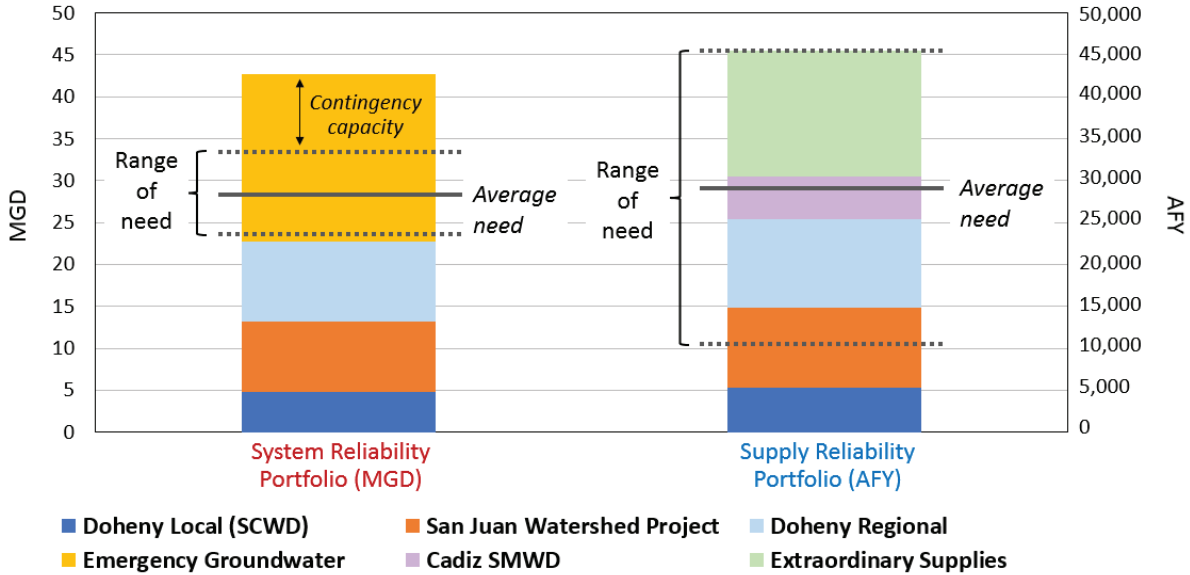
50
45
40
35
30
25
20
15
10
5
0

MGD

Contingency capacity

Range of need

Average need

Range of need

Average need

50,000
45,000
40,000
35,000
30,000
25,000
20,000
15,000
10,000
5,000
0

AFY

System Reliability Portfolio (MGD)

Supply Reliability Portfolio (AFY)

Doheny Local (SCWD)
San Juan Watershed Project
Doheny Regional
Emergency Groundwater
Cadiz SMWD
Extraordinary Supplies